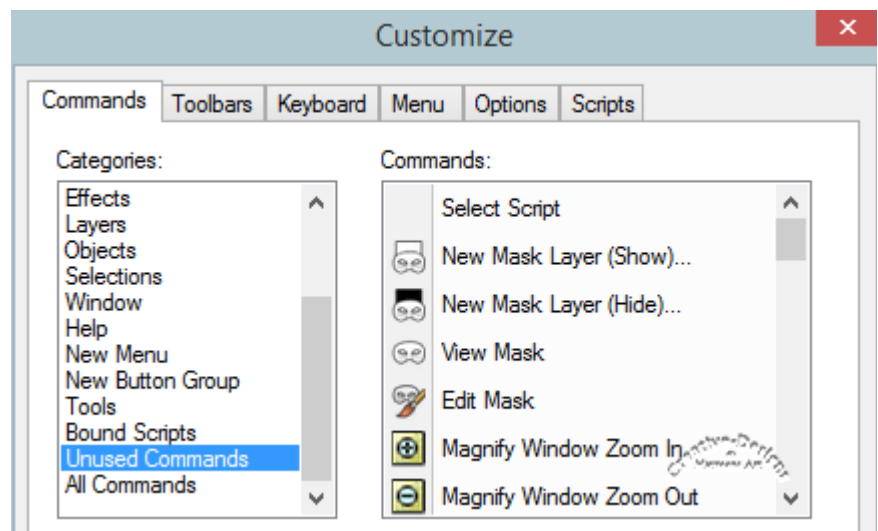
Customize

Commands | Toolbars | Keyboard | Menu | Options | Scripts

Categories:
Effects
Layers
Objects
Selections
Window
Help
New Menu
New Button Group
Tools
Bound Scripts
Unused Commands
All Commands

Commands:
Select Script
New Mask Layer (Show)...
New Mask Layer (Hide)...
View Mask
Edit Mask
Magnify Window Zoom In
Magnify Window Zoom Out

CreationsDesigns